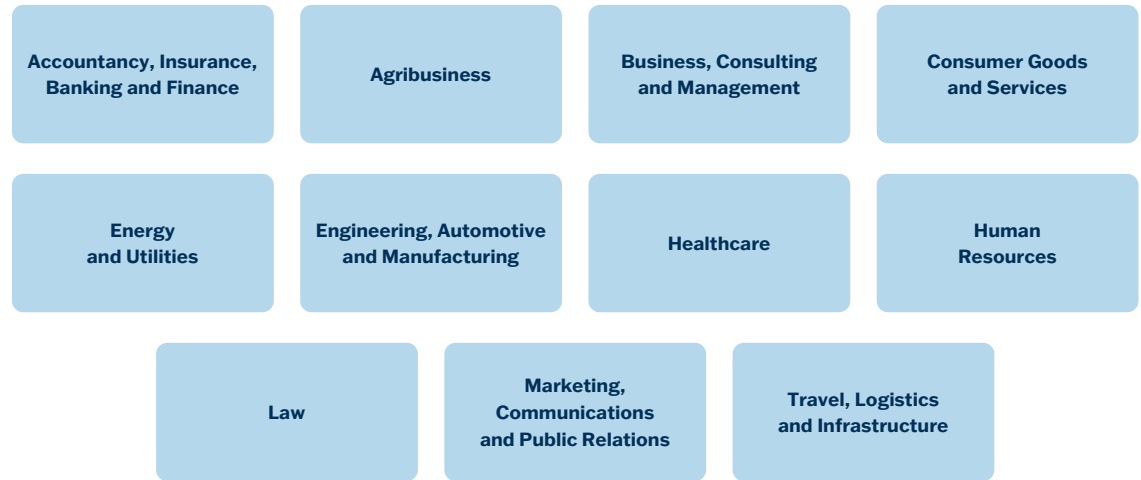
Accountancy, Insurance, Banking and Finance

Agribusiness

Business, Consulting and Management

Consumer Goods and Services

Energy and Utilities

Engineering, Automotive and Manufacturing

Healthcare

Human Resources

Law

Marketing, Communications and Public Relations

Travel, Logistics and Infrastructure